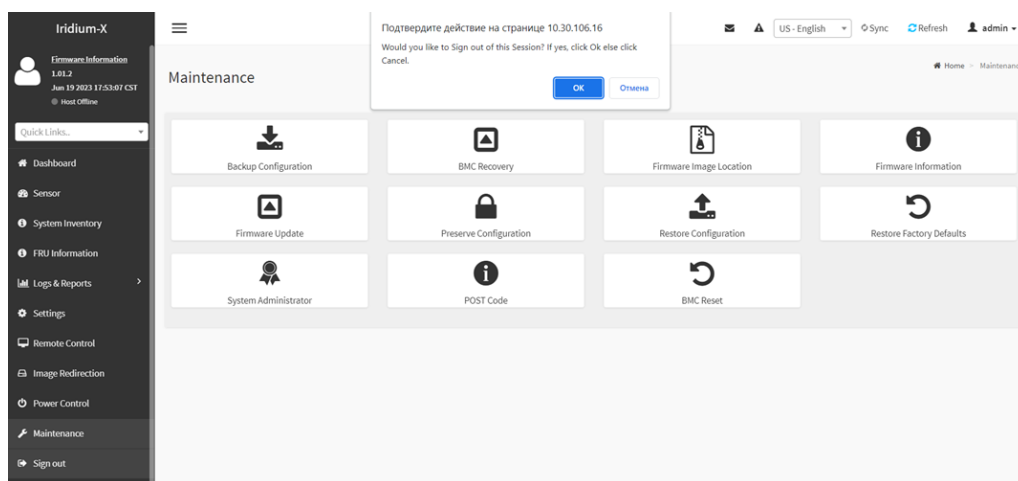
Iridium-X

Firmware Information
1.01.2
Jun 19 2023 17:53:07 CST
Host Offline

Quick Links..

Dashboard
Sensor
System Inventory
FRU Information
Logs & Reports
Settings
Remote Control
Image Redirection
Power Control
Maintenance
Sign out

Подтвердите действие на странице 10.30.106.16
Would you like to Sign out of this Session? If yes, click Ok else click Cancel.
OK
Отмена

US - English
Sync
Refresh
admin

Maintenance

Home > Maintenanc

Backup Configuration
BMC Recovery
Firmware Image Location
Firmware Information
Firmware Update
Preserve Configuration
Restore Configuration
Restore Factory Defaults
System Administrator
POST Code
BMC Reset